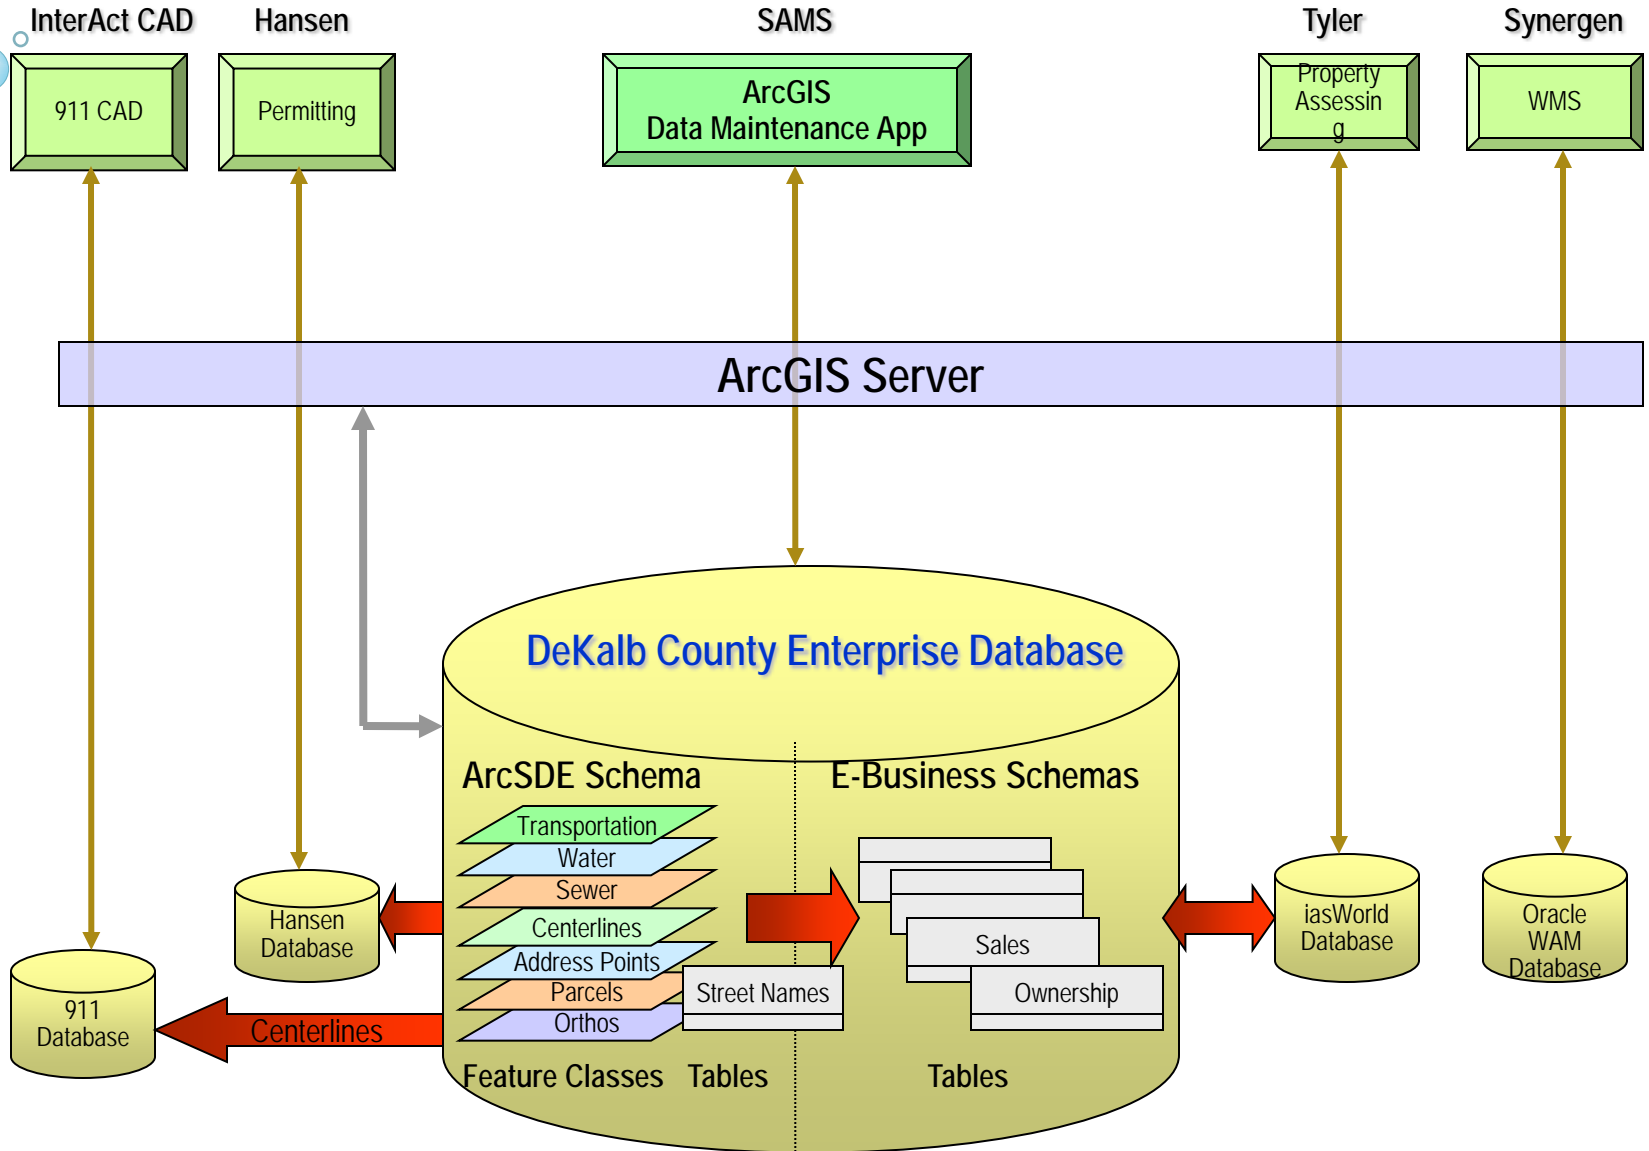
InterAct CAD

911 CAD

Hansen

Permitting

SAMS

ArcGIS
Data Maintenance App

Tyler

Property Assessin g

Synergen

WMS

ArcGIS Server

DeKalb County Enterprise Database

ArcSDE Schema

Transportation
Water
Sewer
Centerlines
Address Points
Parcels
Orthos

Street Names

Feature Classes Tables

E-Business Schemas

Sales
Ownership

Tables

Hansen Database

911 Database

Centerlines

iasWorld Database

Oracle WAM Database